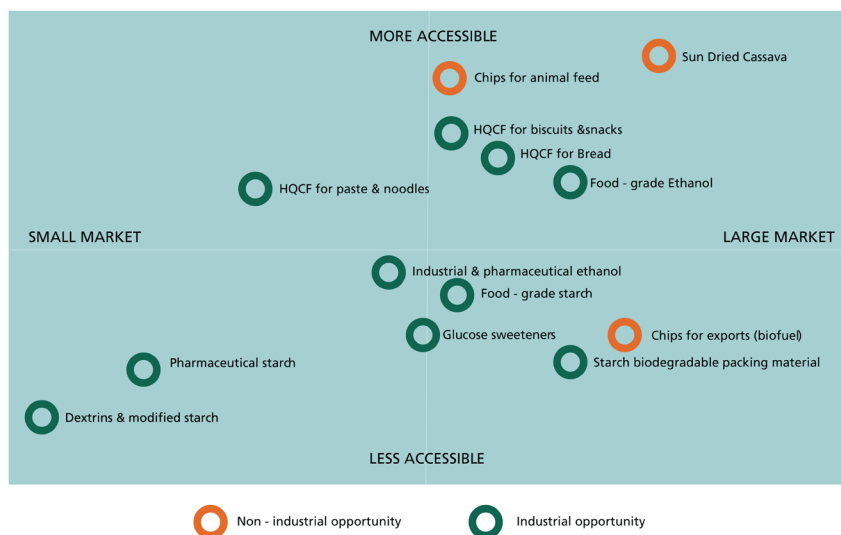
MORE ACCESSIBLE

Sun Dried Cassava

Chips for animal feed

HQCF for biscuits &snacks

HQCF for Bread

Food - grade Ethanol

HQCF for paste & noodles

SMALL MARKET

LARGE MARKET

Industrial & pharmaceutical ethanol

Food - grade starch

Glucose sweeteners

Chips for exports (biofuel)

Pharmaceutical starch

Starch biodegradable packing material

Dextrins & modified starch

LESS ACCESSIBLE

Non - industrial opportunity

Industrial opportunity